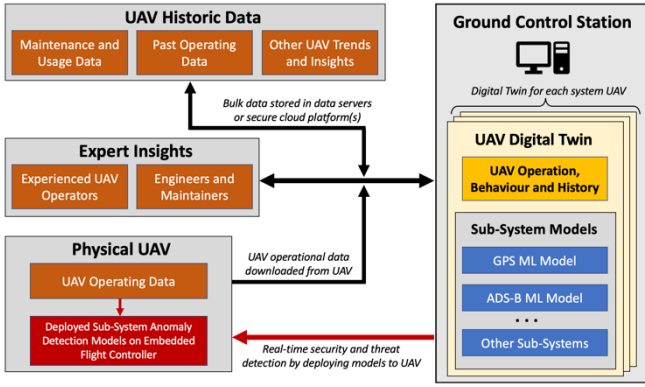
UAV Historic Data

Maintenance and Usage Data

Past Operating Data

Other UAV Trends and Insights

Bulk data stored in data servers or secure cloud platform(s)

Expert Insights

Experienced UAV Operators

Engineers and Maintainers

Physical UAV

UAV Operating Data

Deployed Sub-System Anomaly Detection Models on Embedded Flight Controller

UAV operational data downloaded from UAV

Real-time security and threat detection by deploying models to UAV

Ground Control Station

Digital Twin for each system UAV

UAV Digital Twin

UAV Operation, Behaviour and History

Sub-System Models

GPS ML Model

ADS-B ML Model

. . .

Other Sub-Systems